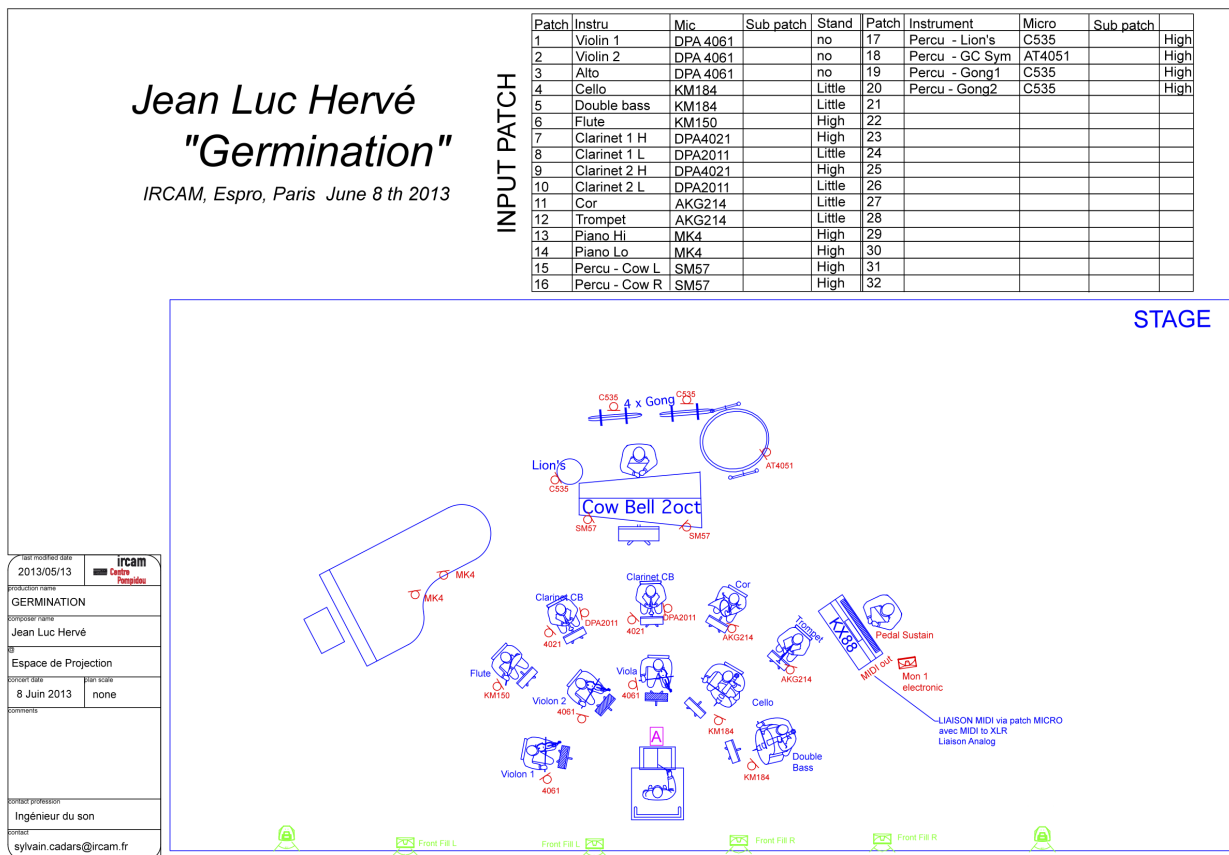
Jean Luc Hervé
"Germination"

IRCAM, Espro, Paris June 8 th 2013

INPUT PATCH

| Patch | Instru | Mic | Sub patch | Stand | Patch | Instrument | Micro | Sub patch | |
|---|---|---|---|---|---|---|---|---|---|
| 1 | Violin 1 | DPA 4061 | | no | 17 | Percu - Lion's | C535 | | High |
| 2 | Violin 2 | DPA 4061 | | no | 18 | Percu - GC Sym | AT4051 | | High |
| 3 | Alto | DPA 4061 | | no | 19 | Percu - Gong1 | C535 | | High |
| 4 | Cello | KM184 | | Little | 20 | Percu - Gong2 | C535 | | High |
| 5 | Double bass | KM184 | | Little | 21 | | | | |
| 6 | Flute | KM150 | | High | 22 | | | | |
| 7 | Clarinet 1 H | DPA4021 | | High | 23 | | | | |
| 8 | Clarinet 1 L | DPA2011 | | Little | 24 | | | | |
| 9 | Clarinet 2 H | DPA4021 | | High | 25 | | | | |
| 10 | Clarinet 2 L | DPA2011 | | Little | 26 | | | | |
| 11 | Cor | AKG214 | | Little | 27 | | | | |
| 12 | Trompet | AKG214 | | Little | 28 | | | | |
| 13 | Piano Hi | MK4 | | High | 29 | | | | |
| 14 | Piano Lo | MK4 | | High | 30 | | | | |
| 15 | Percu - Cow L | SM57 | | High | 31 | | | | |
| 16 | Percu - Cow R | SM57 | | High | 32 | | | | |

STAGE

C535 4 x Gong C535
AT4051
Lion's
C535
Cow Bell 2oct
SM57 SM57
MK4
MK4
Clarinet CB
Clarinet CB
DPA2011 4021
4021 DPA2011
Cor
AKG214
Trompet
KX88
Pedal Sustain
MIDI out
Mon 1 electronic
AKG214
Flute
KM150
Violon 2
4061
Viola
4061
Cello
KM184
LIAISON MIDI via patch MICRO avec MIDI to XLR Liaison Analog
A
Violon 1
4061
Double Bass
KM184
Front Fill L
Front Fill L
Front Fill R
Front Fill R

last modified date
2013/05/13
ircam Centre Pompidou
production name
GERMINATION
composer name
Jean Luc Hervé
@
Espace de Projection
concert date
8 Juin 2013
plan scale
none
comments
contact profession
Ingénieur du son
contact
sylvain.cadars@ircam.fr